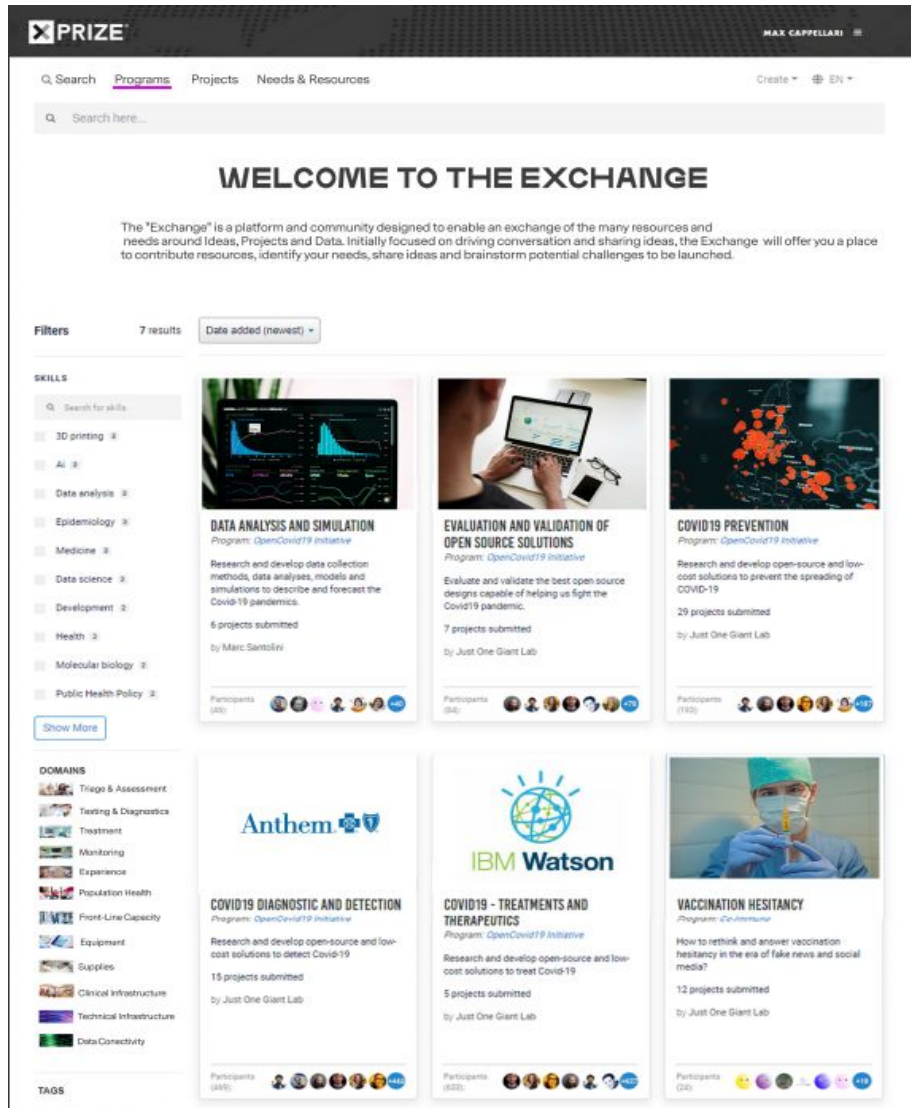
PRIZE

MAX CAPPELLARI

Search Programs Projects Needs & Resources

Create EN

Search here...

WELCOME TO THE EXCHANGE

The "Exchange" is a platform and community designed to enable an exchange of the many resources and needs around Ideas, Projects and Data. Initially focused on driving conversation and sharing ideas, the Exchange will offer you a place to contribute resources, identify your needs, share ideas and brainstorm potential challenges to be launched.

Filters 7 results

Date added (newest)

SKILLS

Search for skills

3D printing 2
AI 2
Data analysis 2
Epidemiology 2
Medicine 2
Data science 2
Development 2
Health 2
Molecular biology 2
Public Health Policy 2

Show More

DOMAINS

Triage & Assessment
Testing & Diagnostics
Treatment
Monitoring
Experience
Population Health
Front-Line Capacity
Equipment
Supplies
Clinical Infrastructure
Technical Infrastructure
Data Conectivity

TAGS

DATA ANALYSIS AND SIMULATION
Program: OpenCovid19 Initiative
Research and develop data collection methods, data analyses, models and simulations to describe and forecast the Covid-19 pandemics.
6 projects submitted
by Marc Santolini
Participants (49) +40

EVALUATION AND VALIDATION OF OPEN SOURCE SOLUTIONS
Program: OpenCovid19 Initiative
Evaluate and validate the best open source designs capable of helping us fight the Covid19 pandemic.
7 projects submitted
by Just One Giant Lab
Participants (84) +78

COVID19 PREVENTION
Program: OpenCovid19 Initiative
Research and develop open-source and low-cost solutions to prevent the spreading of COVID-19
29 projects submitted
by Just One Giant Lab
Participants (193) +187

Anthem

COVID19 DIAGNOSTIC AND DETECTION
Program: OpenCovid19 Initiative
Research and develop open-source and low-cost solutions to detect Covid-19
15 projects submitted
by Just One Giant Lab
Participants (469) +463

IBM Watson

COVID19 - TREATMENTS AND THERAPEUTICS
Program: OpenCovid19 Initiative
Research and develop open-source and low-cost solutions to treat Covid-19
5 projects submitted
by Just One Giant Lab
Participants (633) +627

VACCINATION HESITANCY
Program: Co-Immune
How to rethink and answer vaccination hesitancy in the era of fake news and social media?
12 projects submitted
by Just One Giant Lab
Participants (24) +18